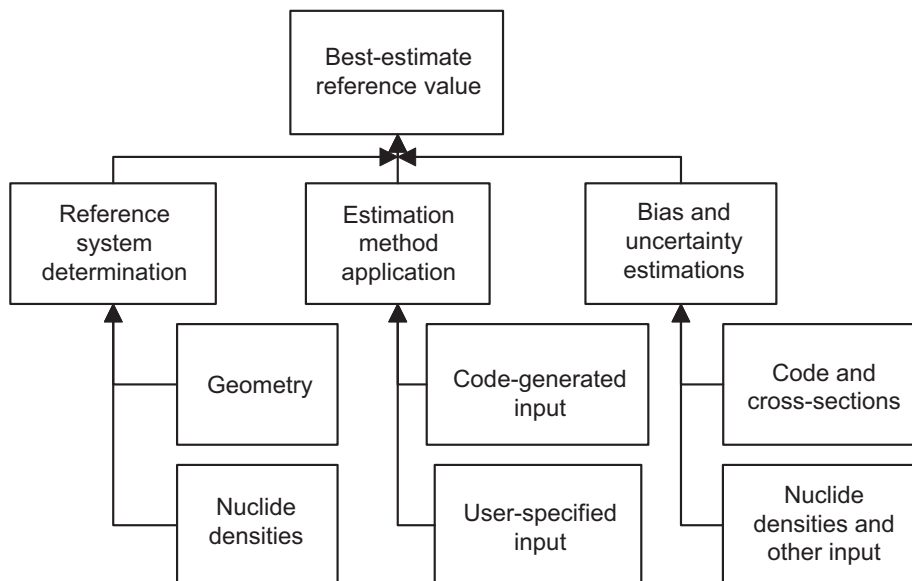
Best-estimate reference value

Reference system determination

Estimation method application

Bias and uncertainty estimations

Geometry

Nuclide densities

Code-generated input

User-specified input

Code and cross-sections

Nuclide densities and other input